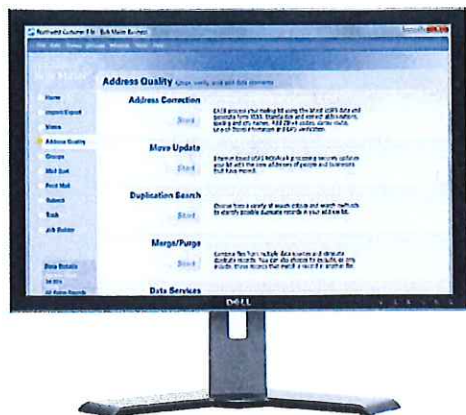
Address Quality

Address Correction

Start

Move Update

Start

Duplication Search

Start

Merge/Purge

Start

Data Services

Home

Import/Export

Views

Address Quality

Groups

Mail Sort

Print Mail

Submit

Track

Job Builder

Data Details

DELL